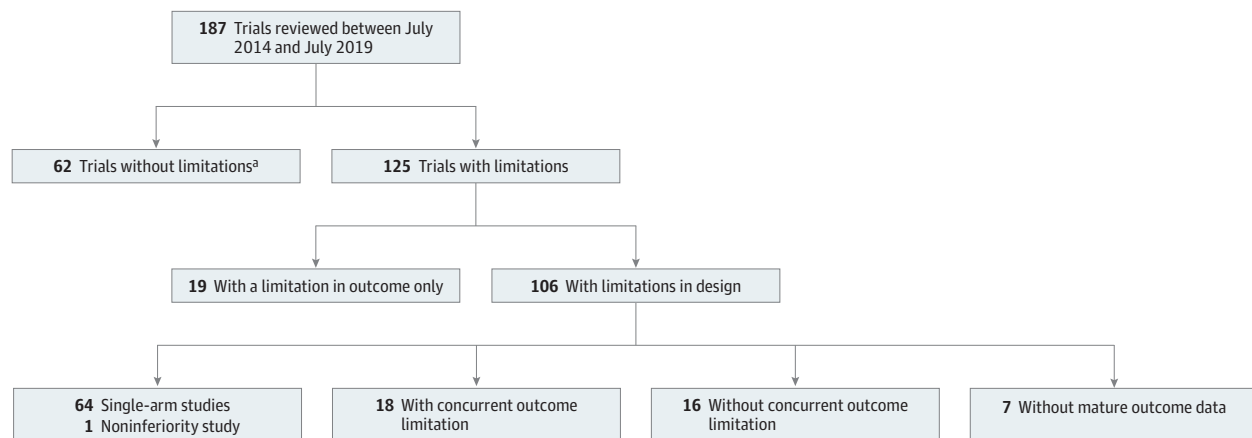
187 Trials reviewed between July 2014 and July 2019

62 Trials without limitations$^{a}$

125 Trials with limitations

19 With a limitation in outcome only

106 With limitations in design

64 Single-arm studies
1 Noninferiority study

18 With concurrent outcome limitation

16 Without concurrent outcome limitation

7 Without mature outcome data